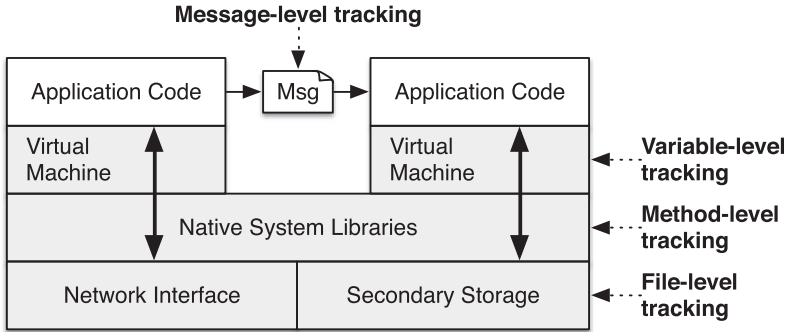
Message-level tracking

Application Code

Msg

Application Code

Virtual Machine

Virtual Machine

Variable-level tracking

Native System Libraries

Method-level tracking

Network Interface

Secondary Storage

File-level tracking